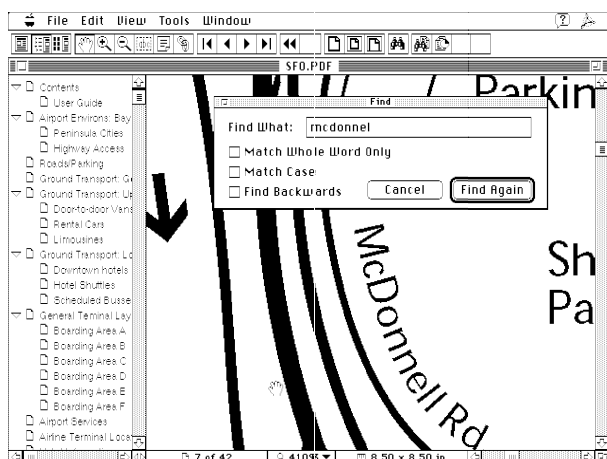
File Edit View Tools Window

SFO.PDF

Contents
User Guide
Airport Environs: Bay
Peninsula Cities
Highway Access
Roads/Parking
Ground Transport: G
Ground Transport: U
Door-to-door Vans
Rental Cars
Limousines
Ground Transport: Lo
Downtown hotels
Hotel Shuttles
Scheduled Busse
General Terminal Lay
Boarding Area A
Boarding Area B
Boarding Area C
Boarding Area D
Boarding Area E
Boarding Area F
Airport Services
Airline Terminal Loca

Parkin

Find
Find What: mcdonnel
Match Whole Word Only
Match Case
Find Backwards
Cancel
Find Again

Sh
Pa

McDonnell Rd

7 of 42
410%
8.50 x 8.50 in